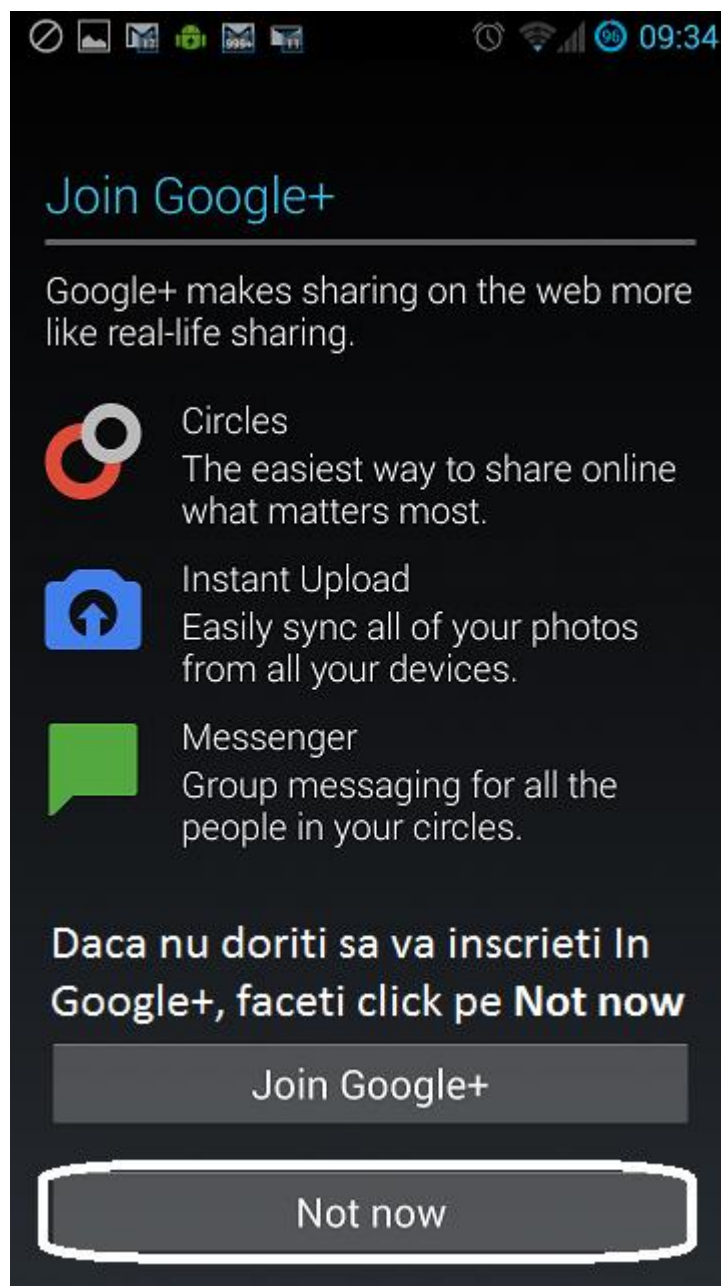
96 09:34

Join Google+

Google+ makes sharing on the web more like real-life sharing.

Circles
The easiest way to share online what matters most.

Instant Upload
Easily sync all of your photos from all your devices.

Messenger
Group messaging for all the people in your circles.

Daca nu doriti sa va inscrieti In Google+, faceti click pe **Not now**

Join Google+

Not now